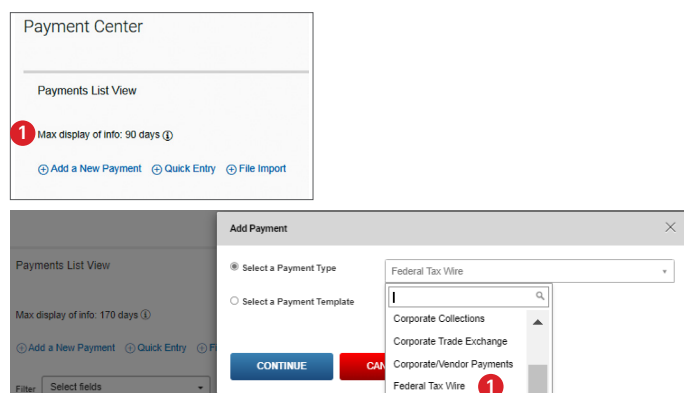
Payment Center

Payments List View

1 Max display of info: 90 days ⓘ

⊕ Add a New Payment ⊕ Quick Entry ⊕ File Import

Payments List View

Max display of info: 170 days ⓘ

⊕ Add a New Payment ⊕ Quick Entry ⊕ Fi

Filter Select fields

Add Payment

◉ Select a Payment Type

○ Select a Payment Template

Federal Tax Wire

Corporate Collections

Corporate Trade Exchange

Corporate/Vendor Payments

Federal Tax Wire 1

CONTINUE

CAN